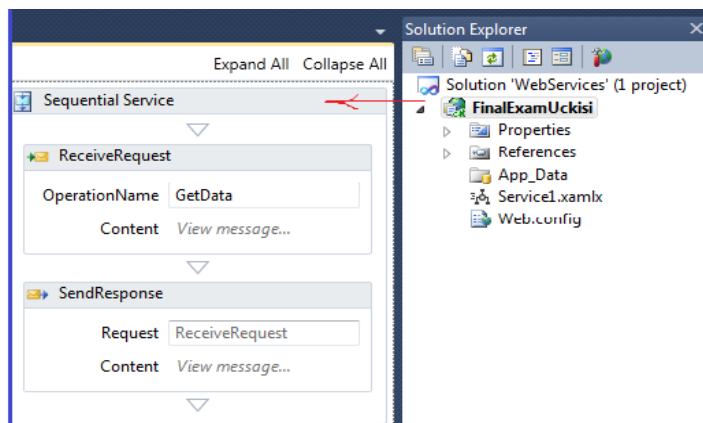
Expand All Collapse All

Sequential Service

ReceiveRequest

OperationName GetData

Content View message...

SendResponse

Request ReceiveRequest

Content View message...

Solution Explorer

Solution 'WebServices' (1 project)

FinalExamUckisi

Properties

References

App_Data

Service1.xamlx

Web.config